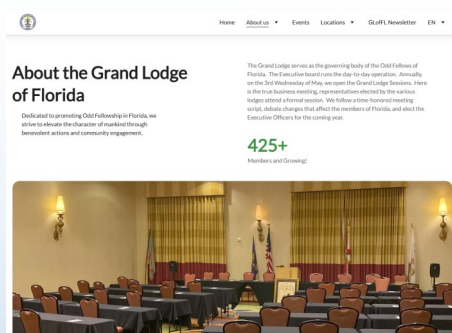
Home About us ▾ Events Locations ▾ GLofFL Newsletter EN ▾

About the Grand Lodge of Florida

Dedicated to promoting Odd Fellowship in Florida, we strive to elevate the character of mankind through benevolent actions and community engagement.

The Grand Lodge serves as the governing body of the Odd Fellows of Florida. The Executive board runs the day-to-day operation. Annually, on the 3rd Wednesday of May, we open the Grand Lodge Sessions. Here is the true business meeting, representatives elected by the various lodges attend a formal session. We follow a time-honored meeting script, debate changes that affect the members of Florida, and elect the Executive Officers for the coming year.

425+

Members and Growing!